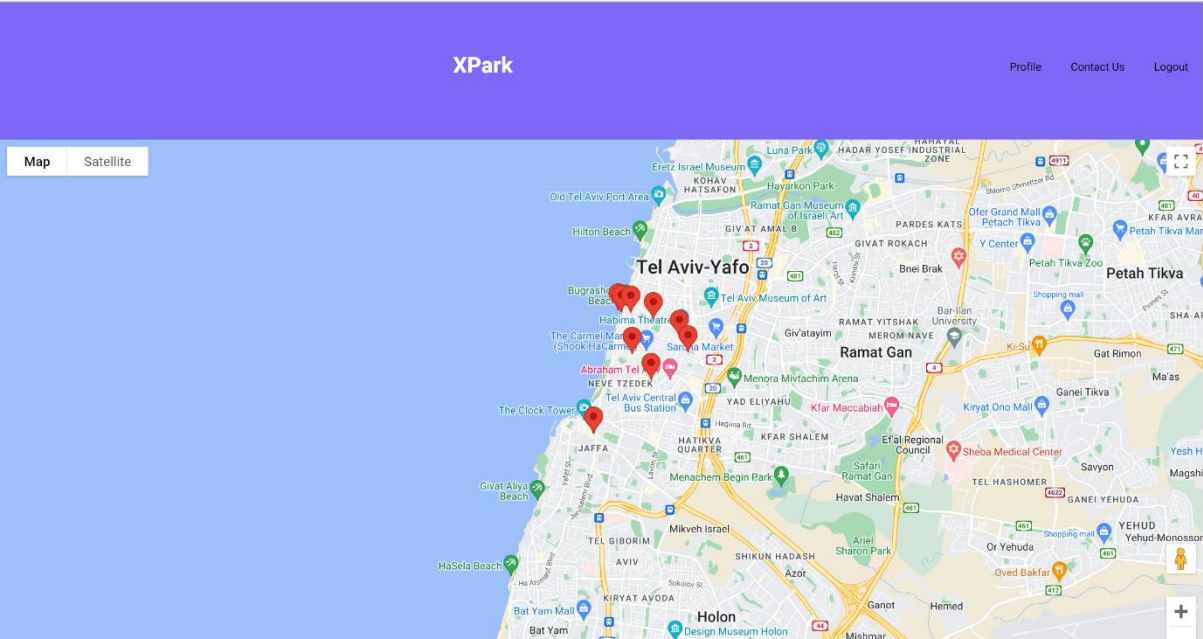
XPark

Profile Contact Us Logout

Map Satellite

Eretz Israel Museum
Luna Park
HADAR YOSEF INDUSTRIAL ZONE
KOHAV HATSAFON
Hayarkon Park
Old Tel Aviv Port Area
Ramat Gan Museum of Israeli Art
Hilton Beach
G'IV'AT AMAL B
PARDES KATS
Ofer Grand Mall
KFAR AVRA
GIVAT ROKACH
Y Center
Petah Tikva Mar
Petah Tikva Zoo
Tel Aviv-Yafo
Bnei Brak
Petah Tikva
Bugrashov Beach
Tel Aviv Museum of Art
Shopping mall
Habima Theatre
Bar-Ilan University
The Carmel Market (Shuk HaCarmel)
Sarona Market
RAMAT YITSHAK
Giv'atayim
MEROM NAVE
Ramat Gan
Ki-Su
Gat Rimon
Abraham Tel Aviv
NEVE TZEDEK
Menora Mivtachim Arena
Ma'as
Ganei Tikva
Tel Aviv Central Bus Station
YAD ELIYAHU
Kiryat Ono Mall
The Clock Tower
Kfar Maccabiah
JAFFA
HATIKVA QUARTER
KFAR SHALEM
Ef'al Regional Council
Sheba Medical Center
Savyon
Safari Ramat Gan
Menachem Begin Park
Givat Aliya Beach
Havat Shalem
GANEI YEHUDA
Mikveh Israel
TEL GIBORIM
Ariel Sharon Park
YEHUD
Yehud-Monosson
SHIKUN HADASH
Or Yehuda
HaSela Beach
AVIV
Azor
Oved Bakfar
Bat Yam Mall
KIRYAT AVODA
Ganot
Hemed
Holon
Bat Yam
Design Museum Holon
Mishmar